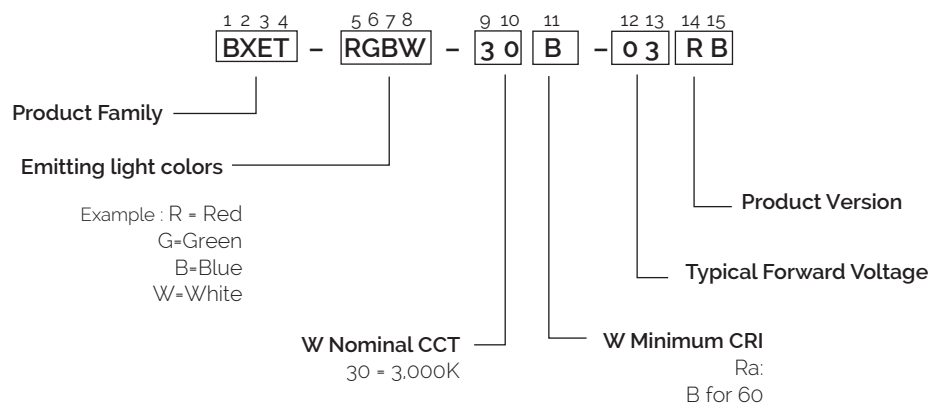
1 2 3 4 5 6 7 8 9 10 11 12 13 14 15

BXET – RGBW – 3 0 B – 0 3 R B

Product Family

Emitting light colors

Example : R = Red
G=Green
B=Blue
W=White

Product Version

Typical Forward Voltage

W Nominal CCT
30 = 3,000K

W Minimum CRI
Ra:
B for 60